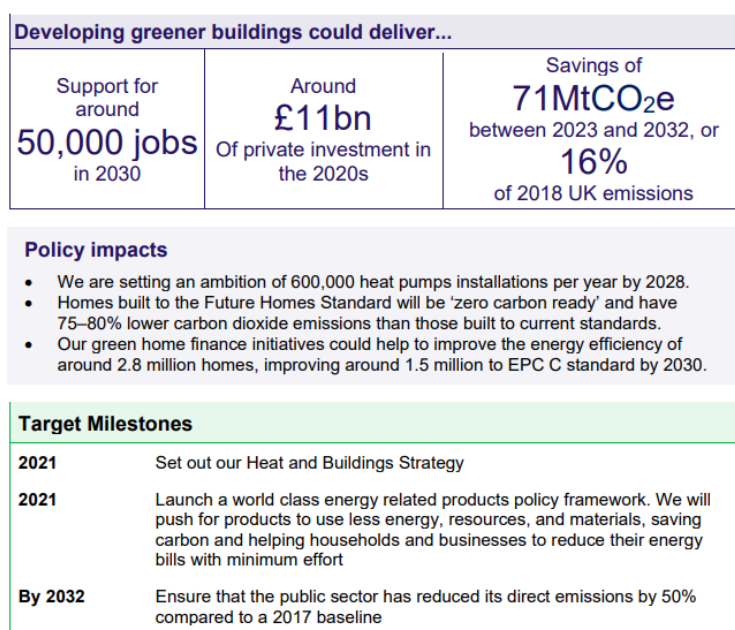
Developing greener buildings could deliver...

| Support for around 50,000 jobs in 2030 | Around £11bn Of private investment in the 2020s | Savings of 71MtCO$_2$e between 2023 and 2032, or 16% of 2018 UK emissions |
|---|---|---|

Policy impacts

- We are setting an ambition of 600,000 heat pumps installations per year by 2028.
- Homes built to the Future Homes Standard will be 'zero carbon ready' and have 75–80% lower carbon dioxide emissions than those built to current standards.
- Our green home finance initiatives could help to improve the energy efficiency of around 2.8 million homes, improving around 1.5 million to EPC C standard by 2030.

Target Milestones

| | |
|---|---|
| 2021 | Set out our Heat and Buildings Strategy |
| 2021 | Launch a world class energy related products policy framework. We will push for products to use less energy, resources, and materials, saving carbon and helping households and businesses to reduce their energy bills with minimum effort |
| By 2032 | Ensure that the public sector has reduced its direct emissions by 50% compared to a 2017 baseline |